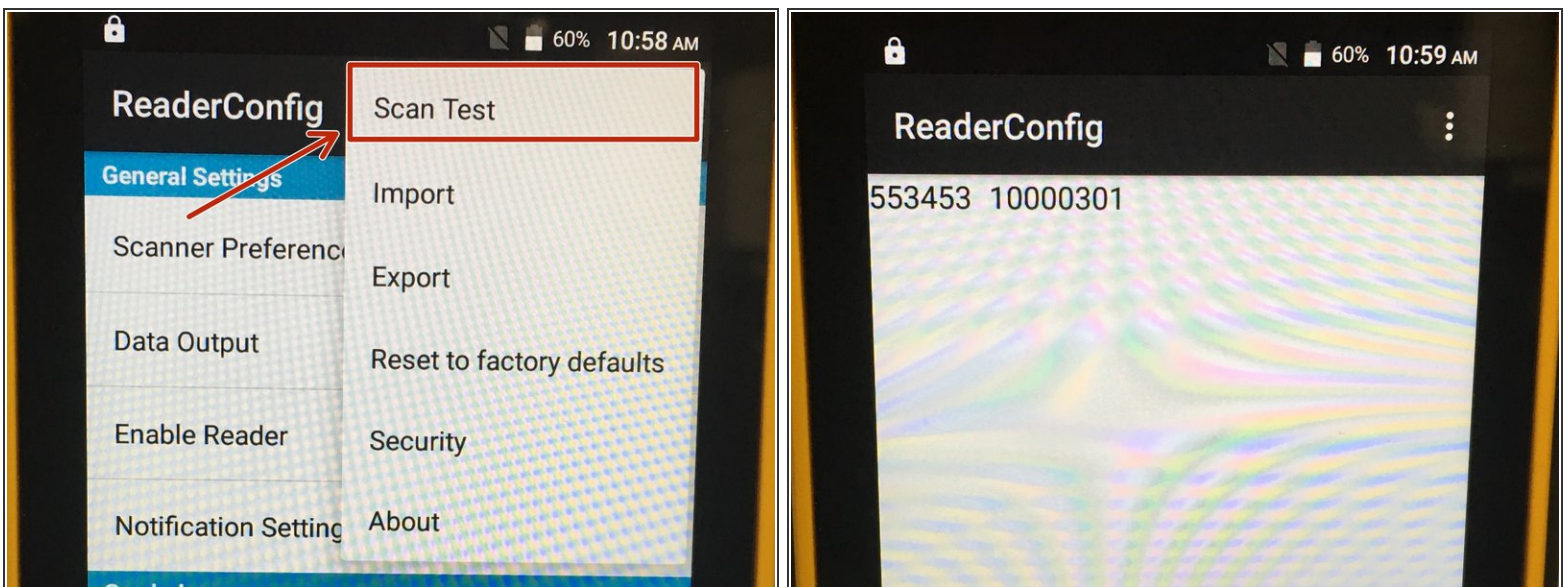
60% 10:58 AM

ReaderConfig

General Settings

Scanner Preferenc

Data Output

Enable Reader

Notification Setting

Scan Test

Import

Export

Reset to factory defaults

Security

About

60% 10:59 AM

ReaderConfig

553453 10000301